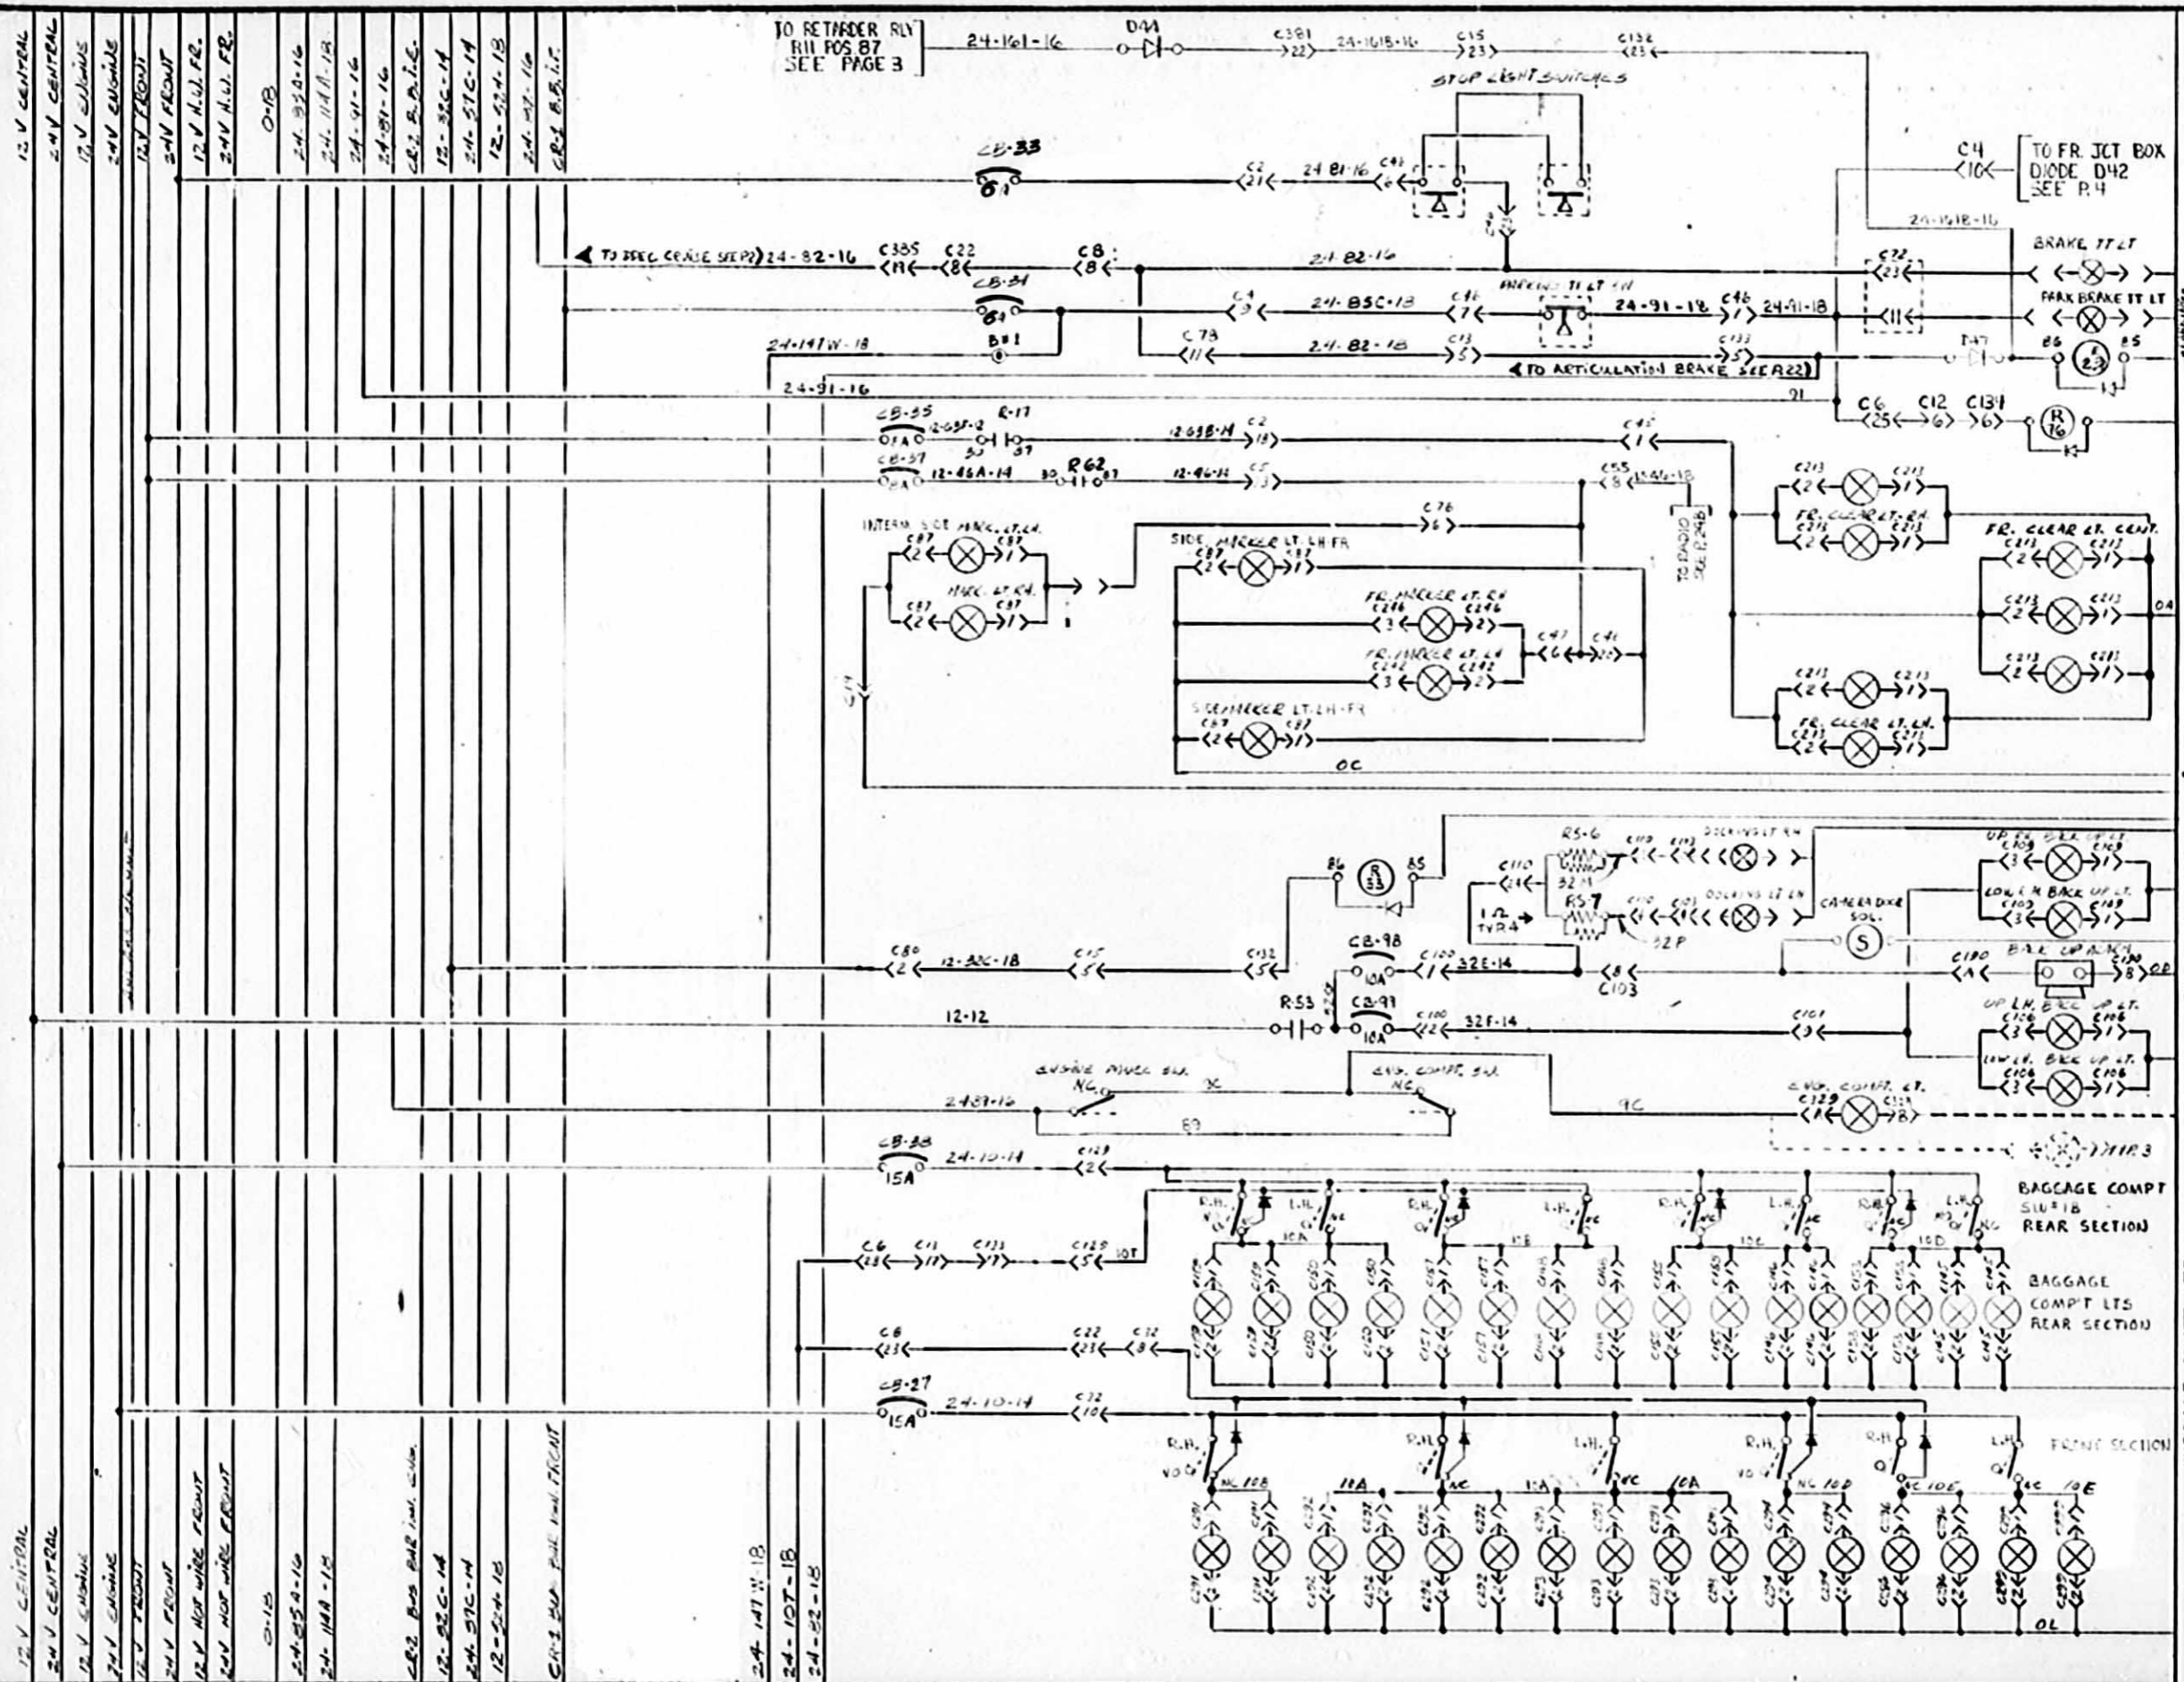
12 V CENTRAL
24 V CENTRAL
12 V ENGINE
24 V ENGINE
12 V FRONT
24 V FRONT
12 V H.W. FR.
24 V H.W. FR.
0-18
24-85A-16
24-114A-18
24-91-16
24-81-16
CB-2 B.B.I.C.
12-32C-14
24-37C-14
12-52A-18
24-147-16
CB-1 B.B.I.F.

TO RETARDER RLY R11 POS 87 SEE PAGE 3
24-161-16
D44
C381 22
24-161B-16
C15 23
C132 23
STOP LIGHT SWITCHES
CB-33
C2 21
24-81-16
C41 6
C4 10
TO FR. JCT BOX DIODE D42 SEE P.4
24-161B-16
BRAKE TT LT
PARK BRAKE TT LT
TO PREC. CRUISE SEE P2
24-82-16
C385 11
C22 8
C8 8
24-82-16
C72 23
CB-31
C4 9
24-85C-18
C46 7
PARKING TT LT SW
24-91-18
C46 1
24-91-18
11
24-147W-18
B#1
C78 11
24-82-18
C13 5
C133 5
TO ARTICULATION BRAKE SEE P22
D47
86
85
23
24-91-16
91
C6 25
C12 6
C134 6
R 16
CB-35
12-63B-2
R-17
30
87
12-63B-14
C2 18
C45 1
CB-37
12-46A-14
30
R62
87
12-46-14
C5 3
C55 8
12-46-18
TO RADIO SEE P.24B
C213 2
C213 1
FR. CLEAR LT. RH.
C213 2
C213 1
INTERM. SIDE MARK. LT. LH.
C87 2
C87 1
C76 6
SIDE MARKER LT. LH FR
C87 2
C87 1
FR. CLEAR LT. CENT.
C213 2
C213 1
MARK. LT. RH.
C87 2
C87 1
FR. MARKER LT. RH
C246 3
C246 2
C213 2
C213 1
04
C47 6
C41 10
FR. MARKER LT. LH
C242 3
C242 2
C213 2
C213 1
C213 2
C213 1
SIDE MARKER LT. LH. FR
C87 2
C87 1
FR. CLEAR LT. LH.
C213 2
C213 1
OC
RS-6
C110
DOCKING LT RH
UP RH BACK UP LT
C109 3
C109 1
86
R 33
85
C110 4
32 M
RS-7
DOCKING LT LH
LOW RH BACK UP LT
C109 3
C109 1
1Ω TYP.4
32 P
CAMERA DOOR SOL.
S
C80 2
12-32C-18
C15 5
C132 5
CB-98
10A
C100 1
32E-14
C8 C103
C120 A
BACK UP ALARM
C120 B
OP
R53
CB-97
10A
C100 2
32F-14
C101 3
UP LH BACK UP LT
C106 3
C106 1
12-12
LOW LH BACK UP LT
C106 3
C106 1
ENGINE PANEL SW.
NC
ENG. COMPT. SW.
NC
24-89-16
9C
89
ENG. COMPT. LT.
C329 A
C329 B
H1R3
CB-38
15A
24-10-14
C129 2
BAGGAGE COMPT SW'S 18 REAR SECTION
R.H.
L.H.
NC
10A
10B
10C
10D
C6 23
C11 11
C133 11
C129 5
10T
BAGGAGE COMP'T LTS REAR SECTION
C6 25
C22 23
C32 8
CB-27
15A
24-10-14
C32 10
R.H.
L.H.
FRONT SECTION
NC 10B
10A
NC
10A
NC
10A
NC 10D
NC 10E
NC
10E
OL
12 V CENTRAL
24 V CENTRAL
12 V ENGINE
24 V ENGINE
12 V FRONT
24 V FRONT
12 V HOT WIRE FRONT
24 V HOT WIRE FRONT
0-18
24-85A-16
24-114A-18
CB-2 BUS BAR INT. CNTR.
12-32C-14
24-37C-14
12-52A-18
CB-1 BUS BAR INT. FRONT
24-147W-18
24-10T-18
24-82-18